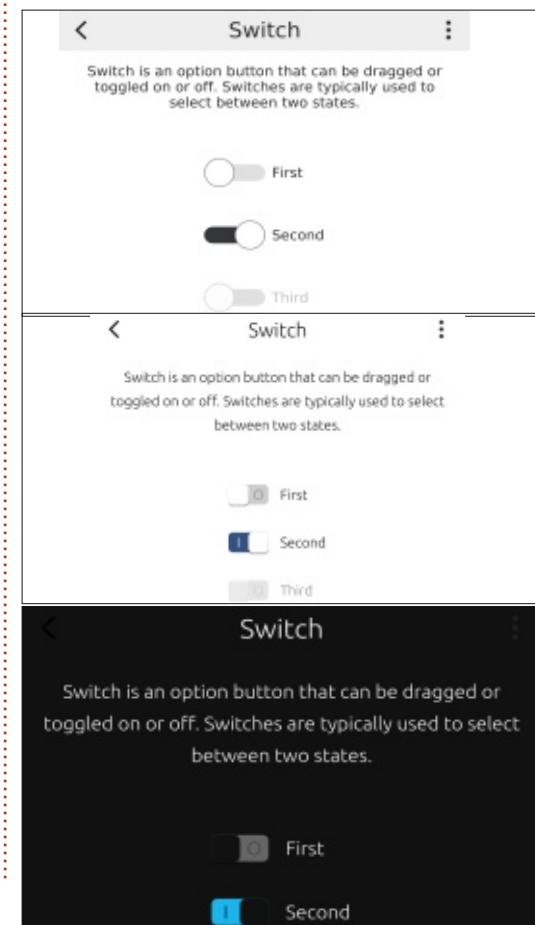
<
Switch
⋮

Switch is an option button that can be dragged or toggled on or off. Switches are typically used to select between two states.

First

Second

Third

<
Switch
⋮

Switch is an option button that can be dragged or toggled on or off. Switches are typically used to select between two states.

O First

I Second

O Third

<
Switch

Switch is an option button that can be dragged or toggled on or off. Switches are typically used to select between two states.

O First

I Second